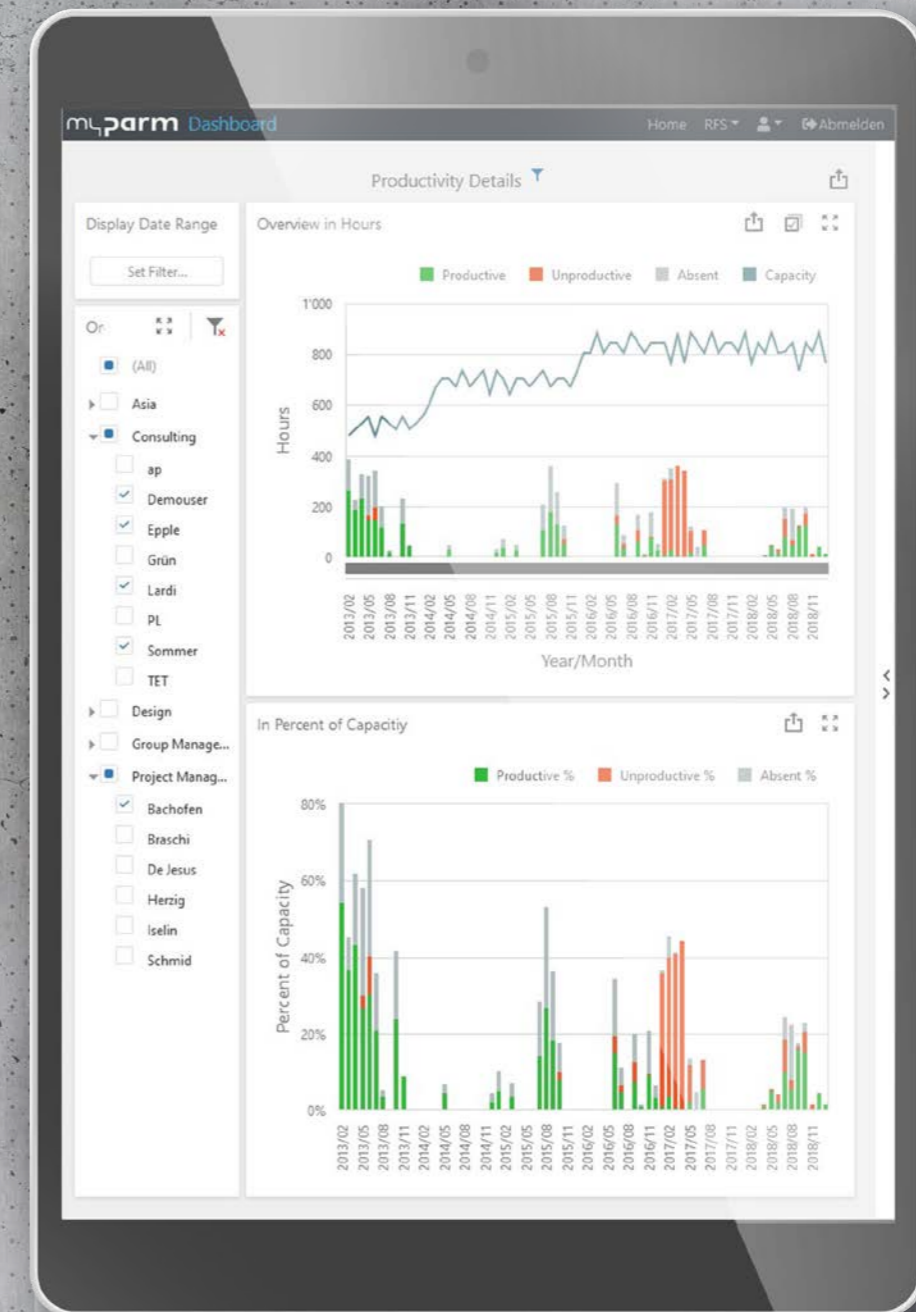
myparm Dashboard

Home RFS Abmelden

Productivity Details

Display Date Range

Set Filter...

Or

(All)
Asia
Consulting
ap
Demouser
Epple
Grün
Lardi
PL
Sommer
TET
Design
Group Manage...
Project Manag...
Bachofen
Braschi
De Jesus
Herzig
Iselin
Schmid

Overview in Hours

Productive Unproductive Absent Capacity

1'000
800
600
400
200
0

Hours

2013/02 2013/05 2013/08 2013/11 2014/02 2014/05 2014/08 2014/11 2015/02 2015/05 2015/08 2015/11 2016/02 2016/05 2016/08 2016/11 2017/02 2017/05 2017/08 2017/11 2018/02 2018/05 2018/08 2018/11

Year/Month

In Percent of Capacitiy

Productive % Unproductive % Absent %

80%
60%
40%
20%
0%

Percent of Capacity

2013/02 2013/05 2013/08 2013/11 2014/02 2014/05 2014/08 2014/11 2015/02 2015/05 2015/08 2015/11 2016/02 2016/05 2016/08 2016/11 2017/02 2017/05 2017/08 2017/11 2018/02 2018/05 2018/08 2018/11